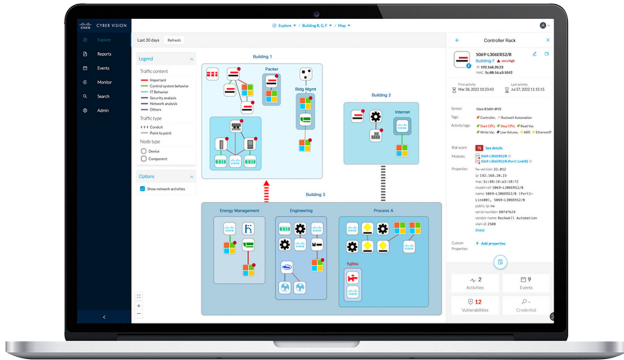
CISCO CYBER VISION

Explore
Reports
Events
Monitor
Search
Admin

Explore ▾ / Building 8, G, F ▾ / Map ▾

Last 30 days
Refresh

Legend
Traffic content
Important
Control system behavior
IT Behavior
Security analysis
Network analysis
Others
Traffic type
Conduit
Point to point
Node type
Device
Component

Options
Show network activities

Building 1
Packer
Bldg Mgmt
Building 2
Internet
Building 3
Energy Management
Engineering
Process A
Syjms

Controller Rack
506F-L306E852/B
Building 1 ▸ unclear
IP 192.168.16.53
MAC 0c:0f:14:c4:50:f1

First activity
Mar 30, 2022 10:33:43
Last activity
Jul 27, 2022 11:52:15

Sensor
Cisco IE3400-8F0
Tags
Controller
Rockwell Automation
Activity tags
Read CIPs
Read CIPs
Read tags
Write tags
Low tags
SMB
Ethernet/IP

Risk score
71
See details

Modules
506F-L306E852/B
506F-L306E852/B 10 / 1
506F-L306E852/B / 1

Properties
fw-version: 33.012
ip: 192.168.16.53
mac: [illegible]
model-ref: 5069-L306ER2/B
model-name: 5069-L306ERS2/B (5+F1-L06ERS)
name: 5069-L306ERS2/B
product-code: 156
serial-number: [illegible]
vendor-name: Rockwell Automation
vendor-id: 0x0001
Show

Custom Properties
Add properties

2
Activities
9
Events
12
Vulnerabilities
Credential